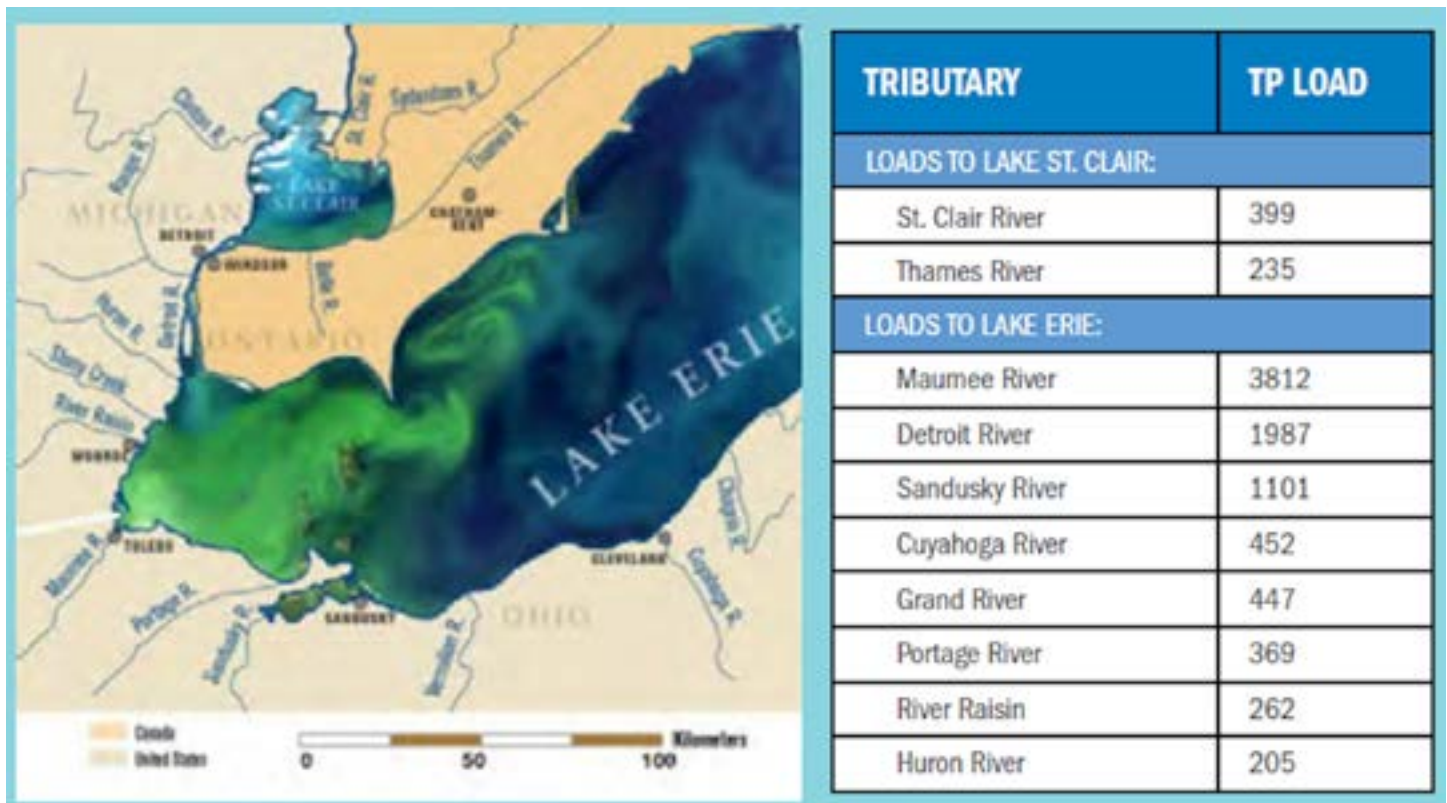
Clinton R.
Rouge R.
St. Clair R.
Sydenham R.
Thames R.
LAKE ST. CLAIR
MICHIGAN
DETROIT
WINDSOR
CHATHAM-KENT
Belle R.
Huron R.
Detroit R.
ONTARIO
Stony Creek
River Raisin
MONROE
LAKE ERIE
Chagrin R.
Maumee R.
TOLEDO
CLEVELAND
Cuyahoga R.
Portage R.
Sandusky R.
SANDUSKY
Vermilion R.
OHIO
Canada
United States
0 50 100 Kilometers

| TRIBUTARY | TP LOAD |
|---|---|
| LOADS TO LAKE ST. CLAIR: | |
| St. Clair River | 399 |
| Thames River | 235 |
| LOADS TO LAKE ERIE: | |
| Maumee River | 3812 |
| Detroit River | 1987 |
| Sandusky River | 1101 |
| Cuyahoga River | 452 |
| Grand River | 447 |
| Portage River | 369 |
| River Raisin | 262 |
| Huron River | 205 |